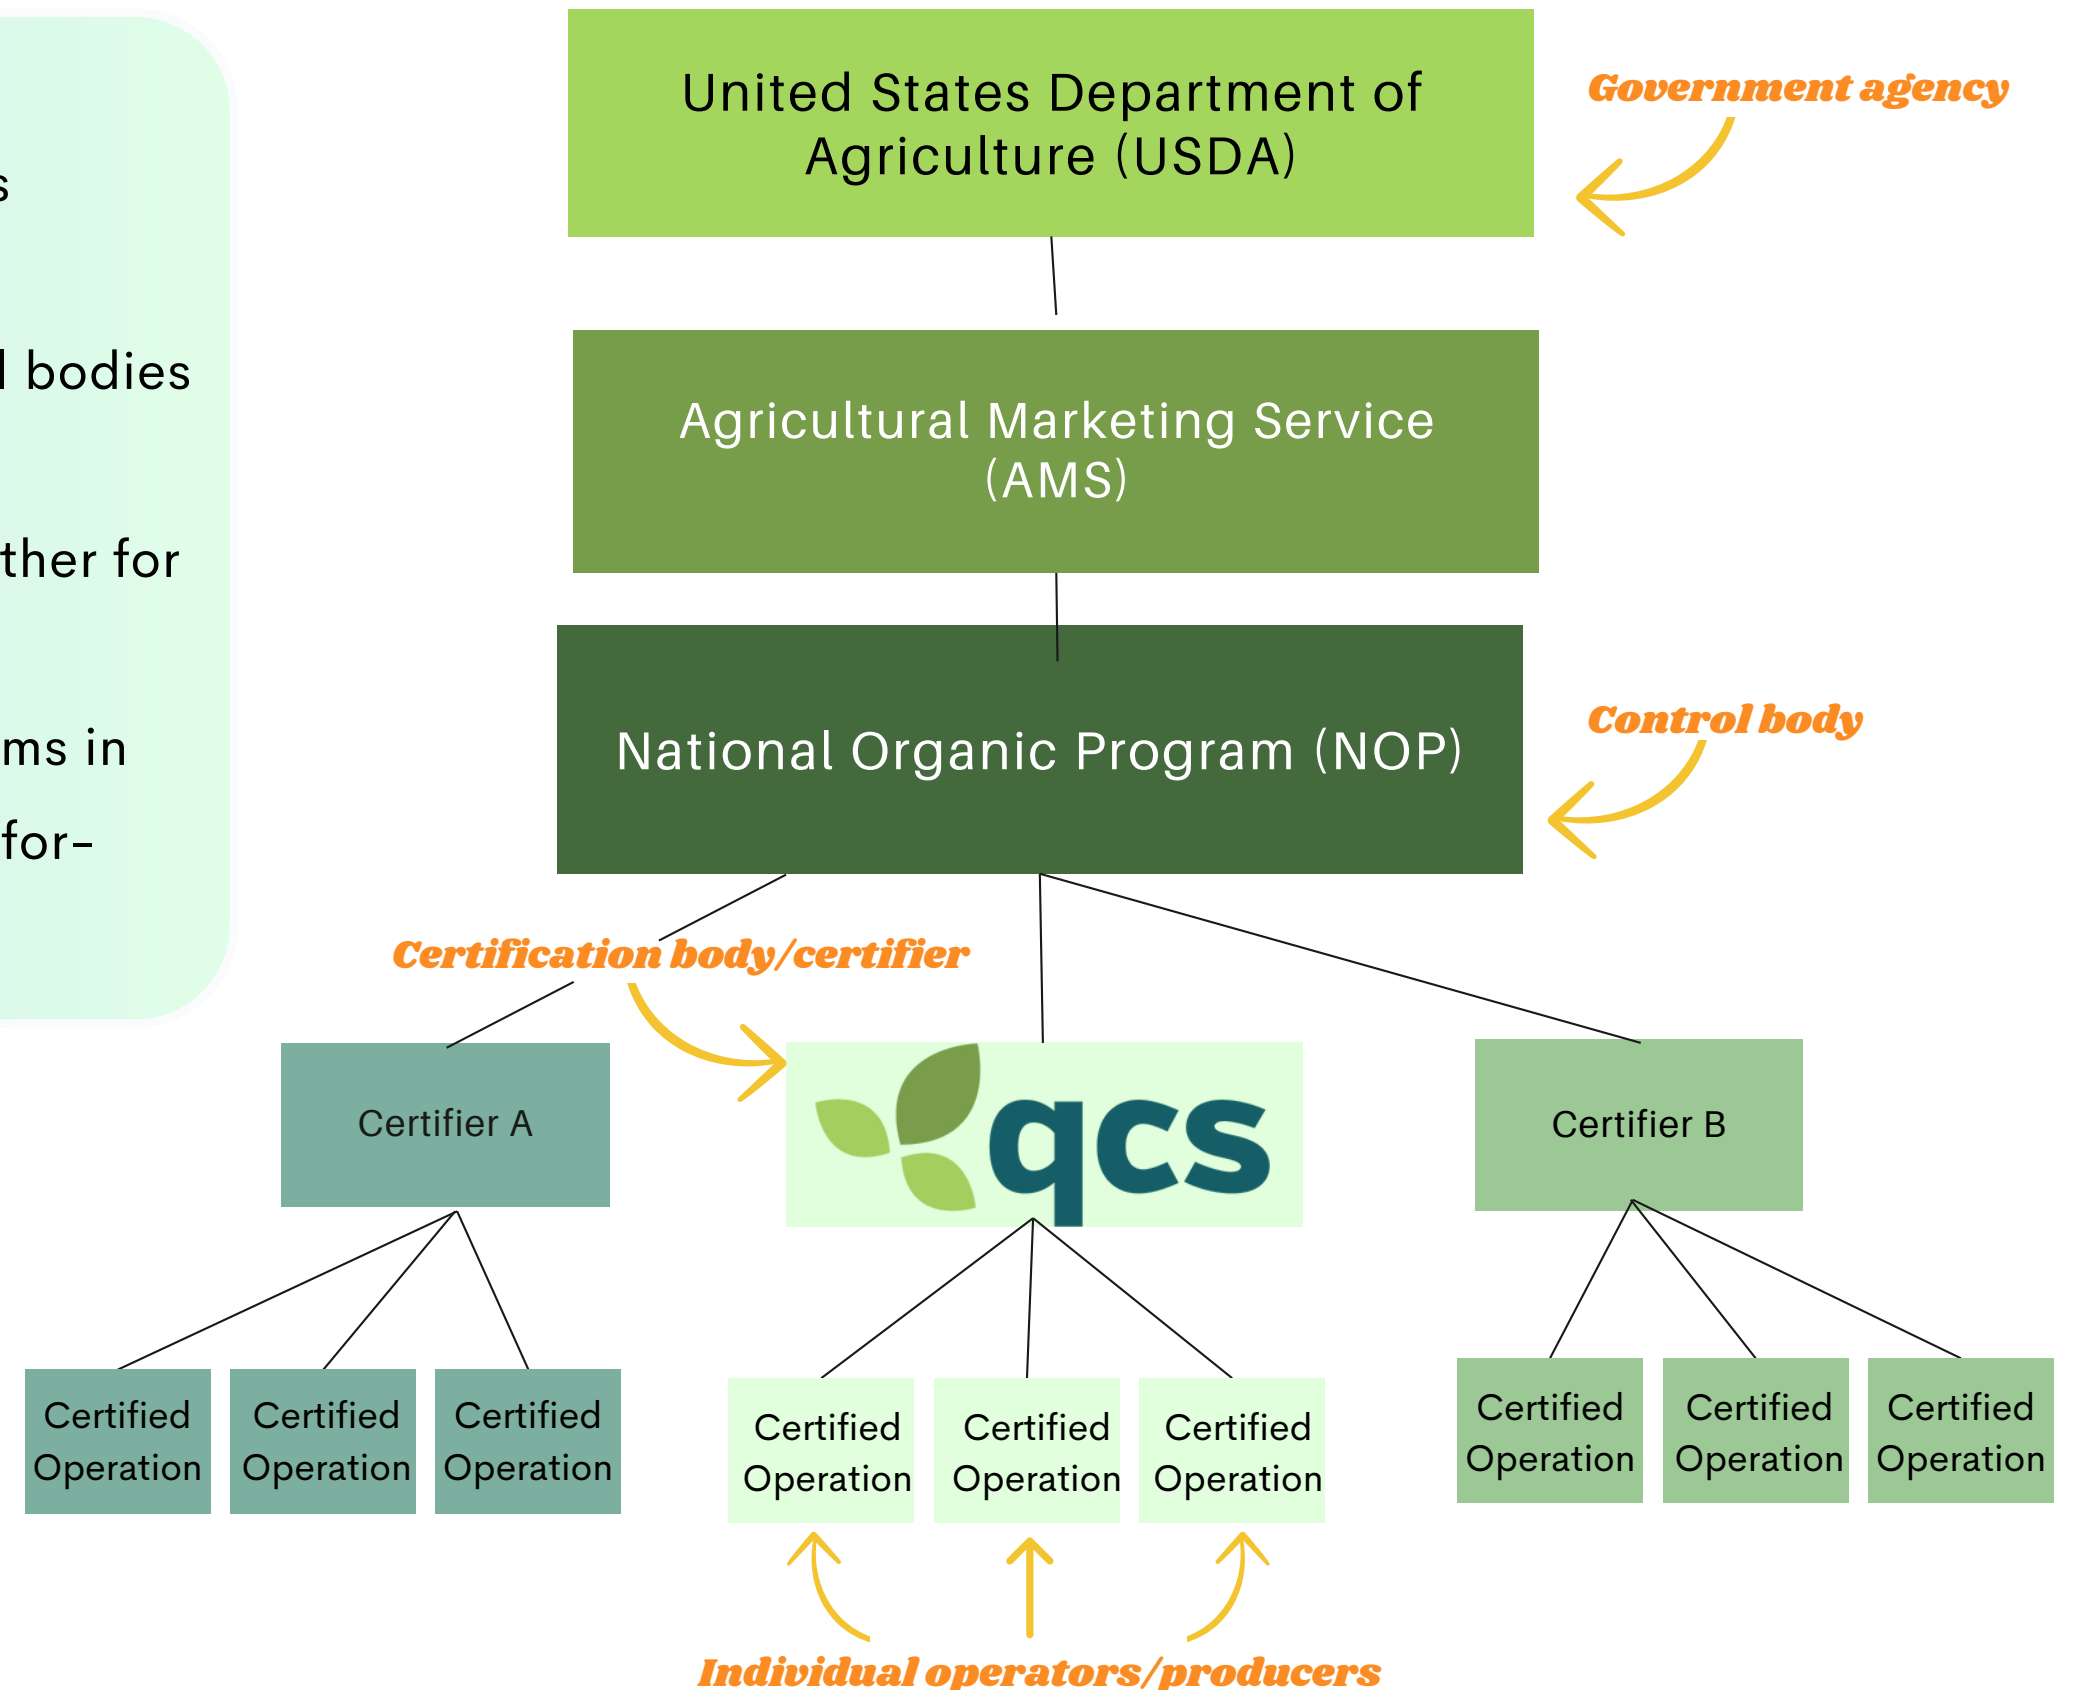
s

l bodies

ther for

ms in

for-

United States Department of Agriculture (USDA)

Government agency

Agricultural Marketing Service (AMS)

National Organic Program (NOP)

Control body

Certification body/certifier

Certifier A

qcs

Certifier B

Certified Operation

Certified Operation

Certified Operation

Certified Operation

Certified Operation

Certified Operation

Certified Operation

Certified Operation

Certified Operation

Individual operators/producers